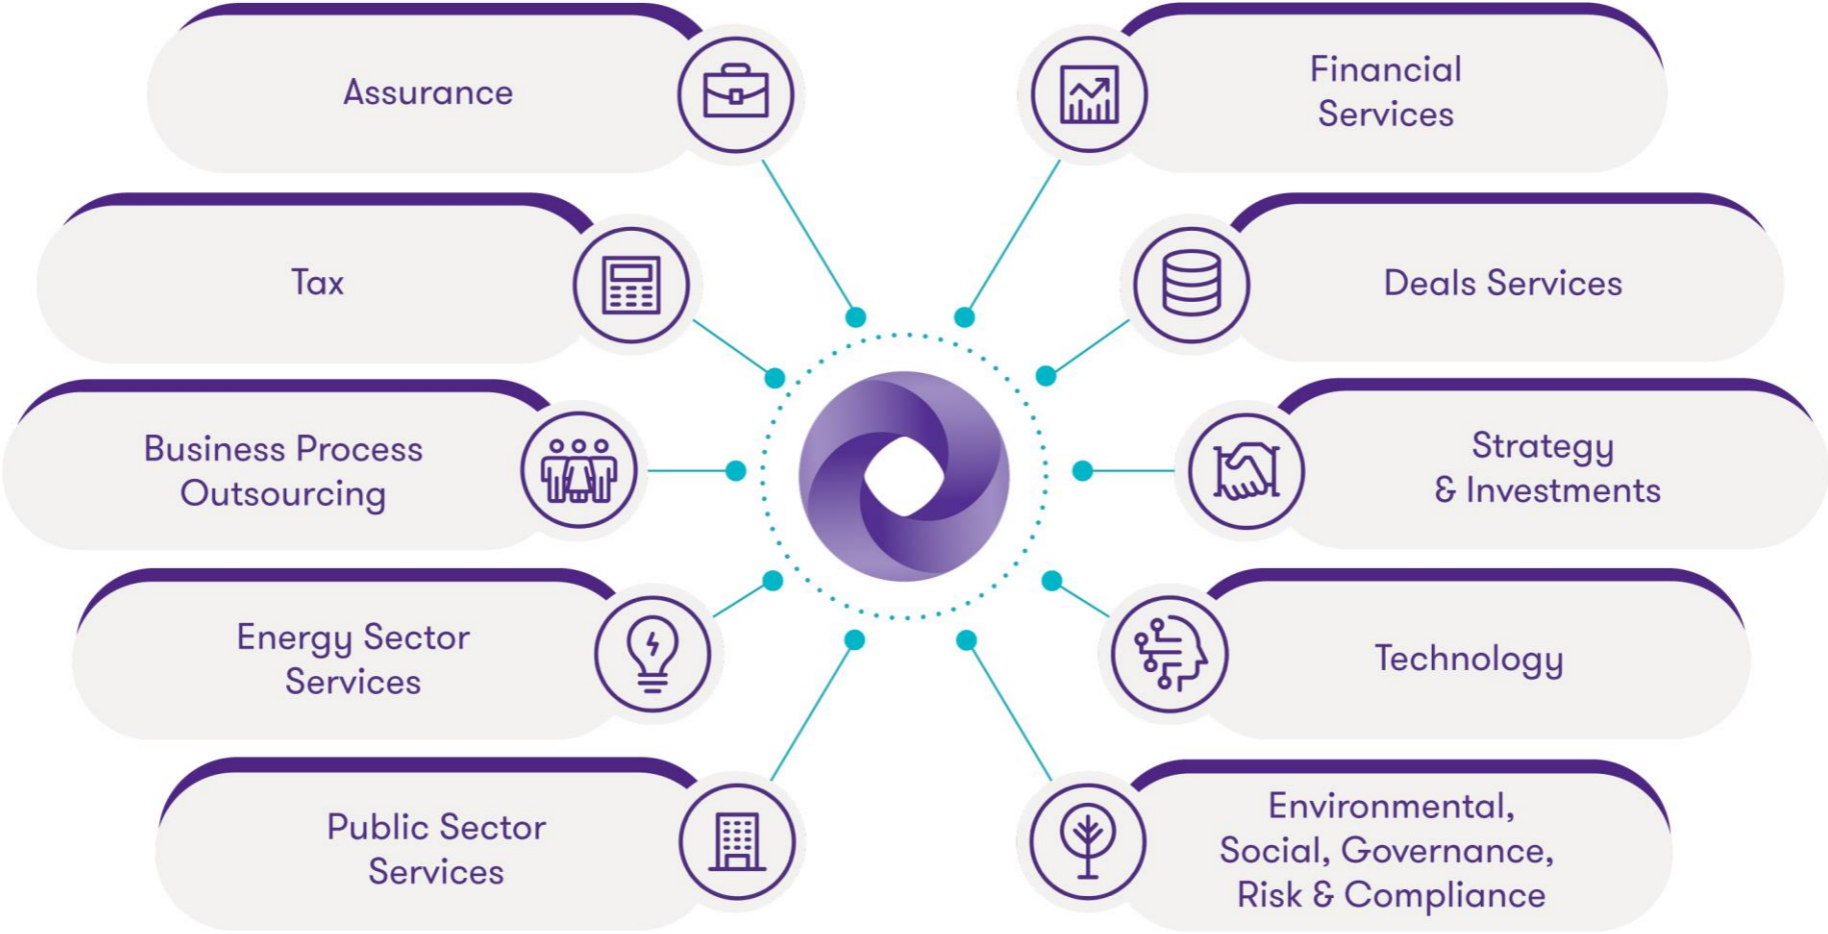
Assurance

Financial Services

Tax

Deals Services

Business Process Outsourcing

Strategy & Investments

Energy Sector Services

Technology

Public Sector Services

Environmental, Social, Governance, Risk & Compliance